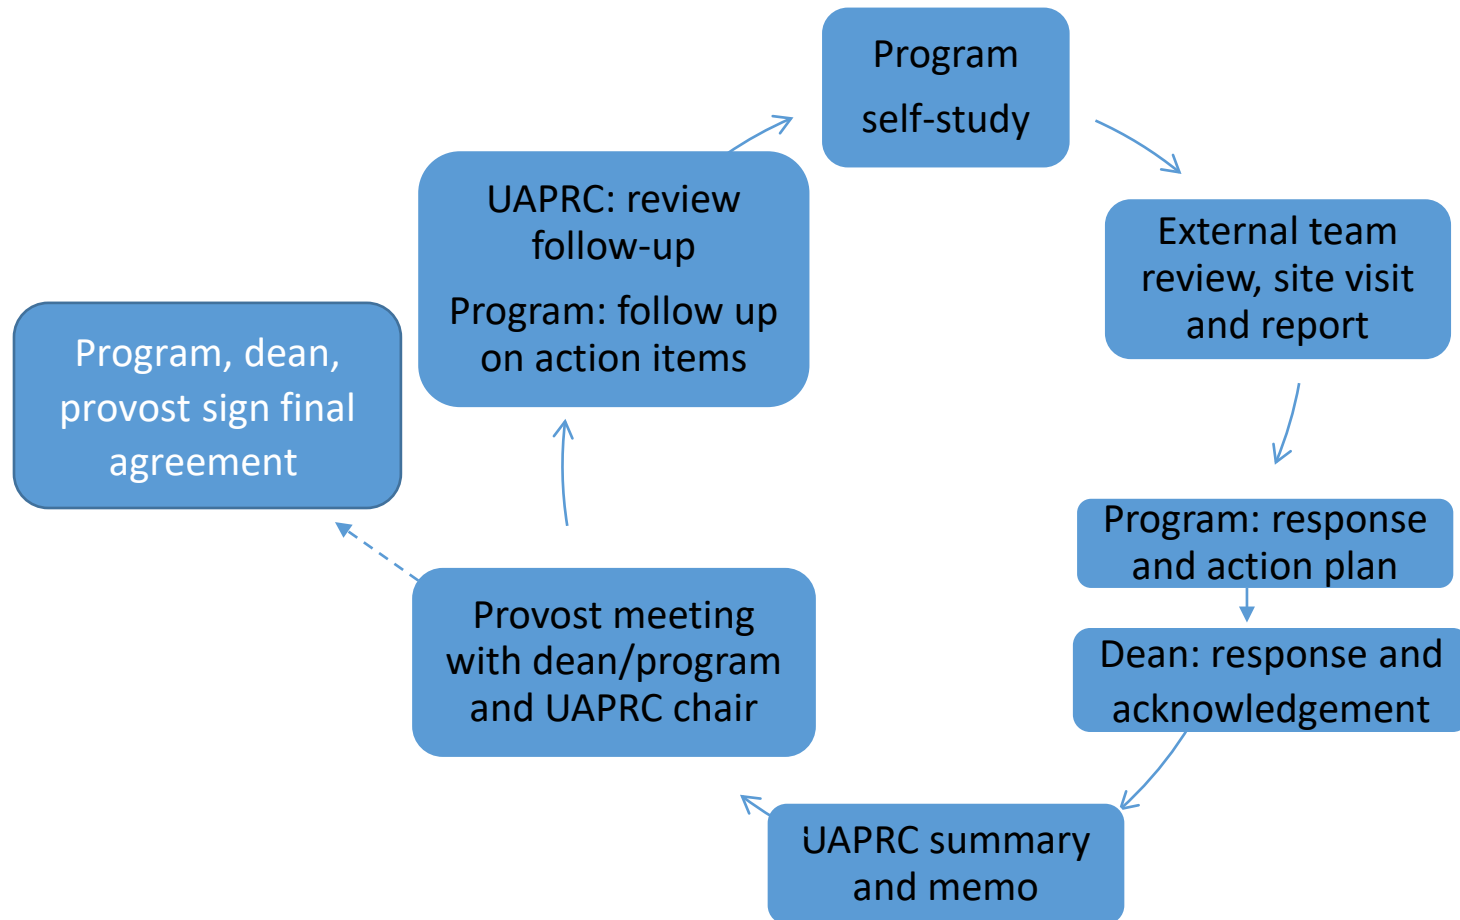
Program self-study

External team review, site visit and report

Program: response and action plan

Dean: response and acknowledgement

UAPRC summary and memo

Provost meeting with dean/program and UAPRC chair

UAPRC: review follow-up

Program: follow up on action items

Program, dean, provost sign final agreement